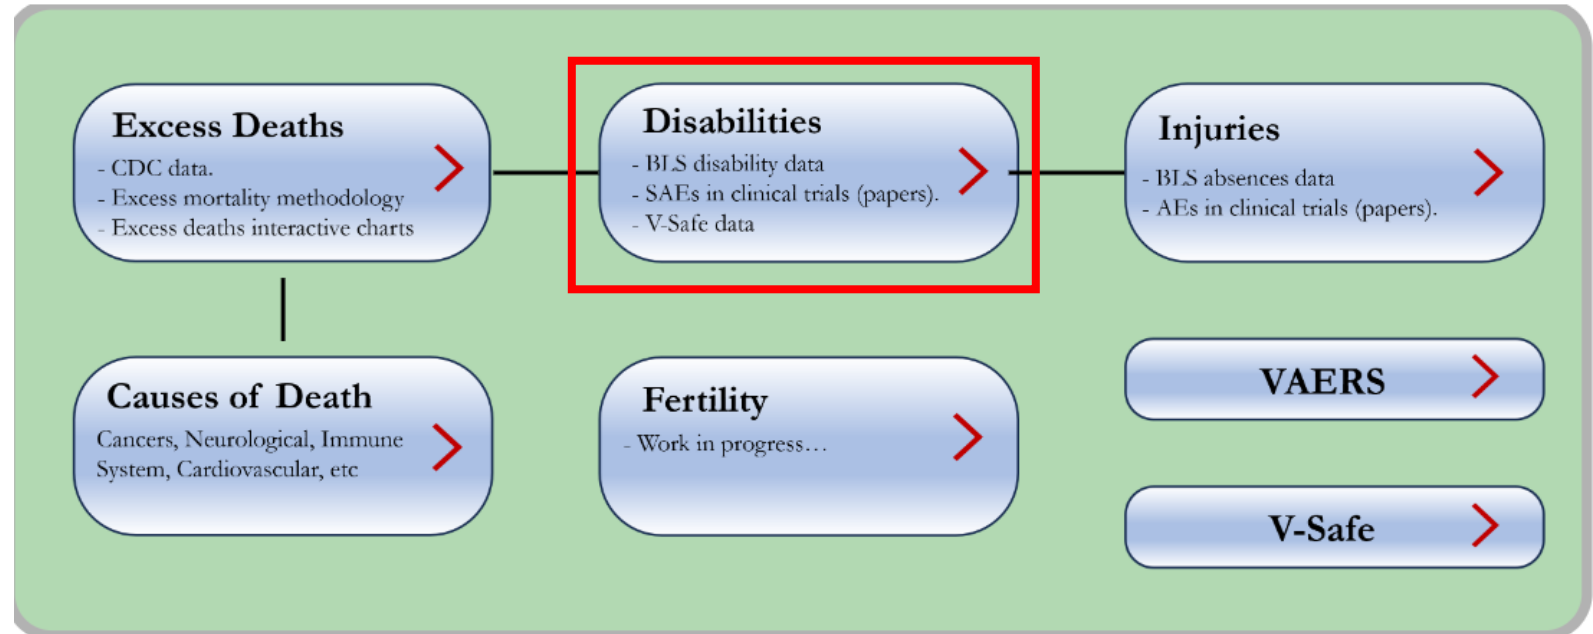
Excess Deaths
- CDC data.
- Excess mortality methodology
- Excess deaths interactive charts

Disabilities
- BLS disability data
- SAEs in clinical trials (papers).
- V-Safe data

Injuries
- BLS absences data
- AEs in clinical trials (papers).

Causes of Death
Cancers, Neurological, Immune System, Cardiovascular, etc

Fertility
- Work in progress…

VAERS

V-Safe